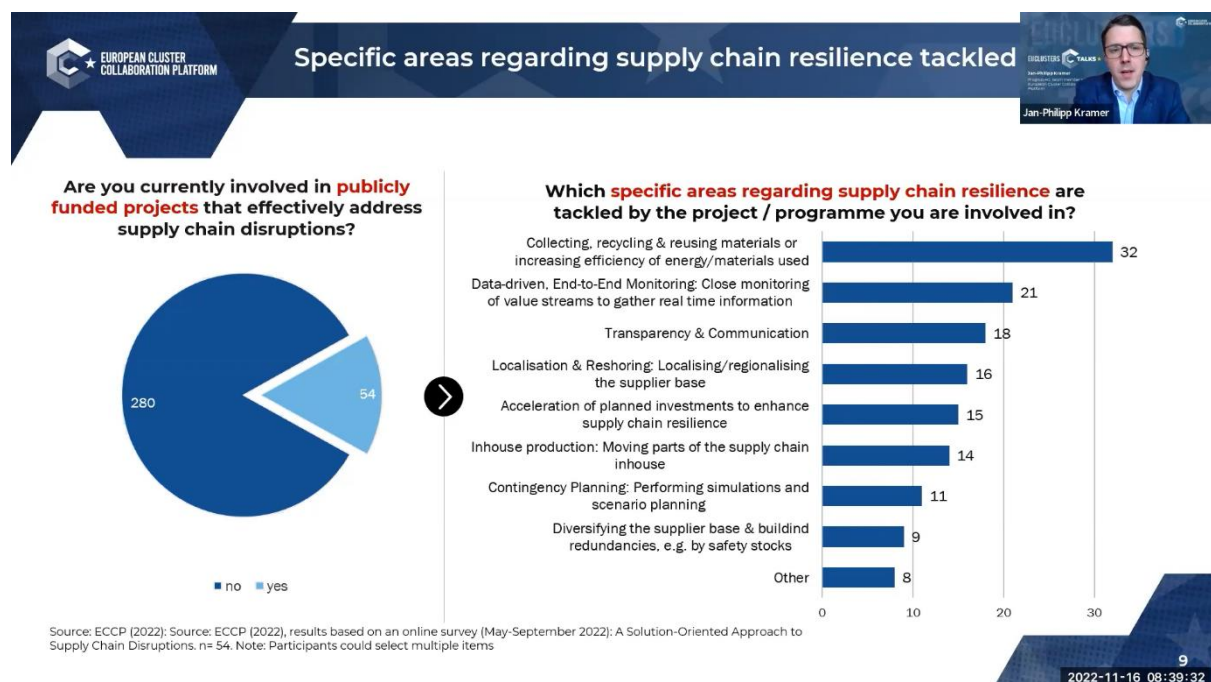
EUROPEAN CLUSTER COLLABORATION PLATFORM

Specific areas regarding supply chain resilience tackled

EUCLUSTERS TALKS

Jan-Philipp Kramer

Are you currently involved in publicly funded projects that effectively address supply chain disruptions?

280

54

■ no ■ yes

Which specific areas regarding supply chain resilience are tackled by the project / programme you are involved in?

| Area | Count |
|---|---|
| Collecting, recycling & reusing materials or increasing efficiency of energy/materials used | 32 |
| Data-driven, End-to-End Monitoring: Close monitoring of value streams to gather real time information | 21 |
| Transparency & Communication | 18 |
| Localisation & Reshoring: Localising/regionalising the supplier base | 16 |
| Acceleration of planned investments to enhance supply chain resilience | 15 |
| Inhouse production: Moving parts of the supply chain inhouse | 14 |
| Contingency Planning: Performing simulations and scenario planning | 11 |
| Diversifying the supplier base & buildind redundancies, e.g. by safety stocks | 9 |
| Other | 8 |

0 10 20 30

Source: ECCP (2022): Source: ECCP (2022), results based on an online survey (May-September 2022): A Solution-Oriented Approach to Supply Chain Disruptions. n= 54. Note: Participants could select multiple items

9

2022-11-16 08:39:32